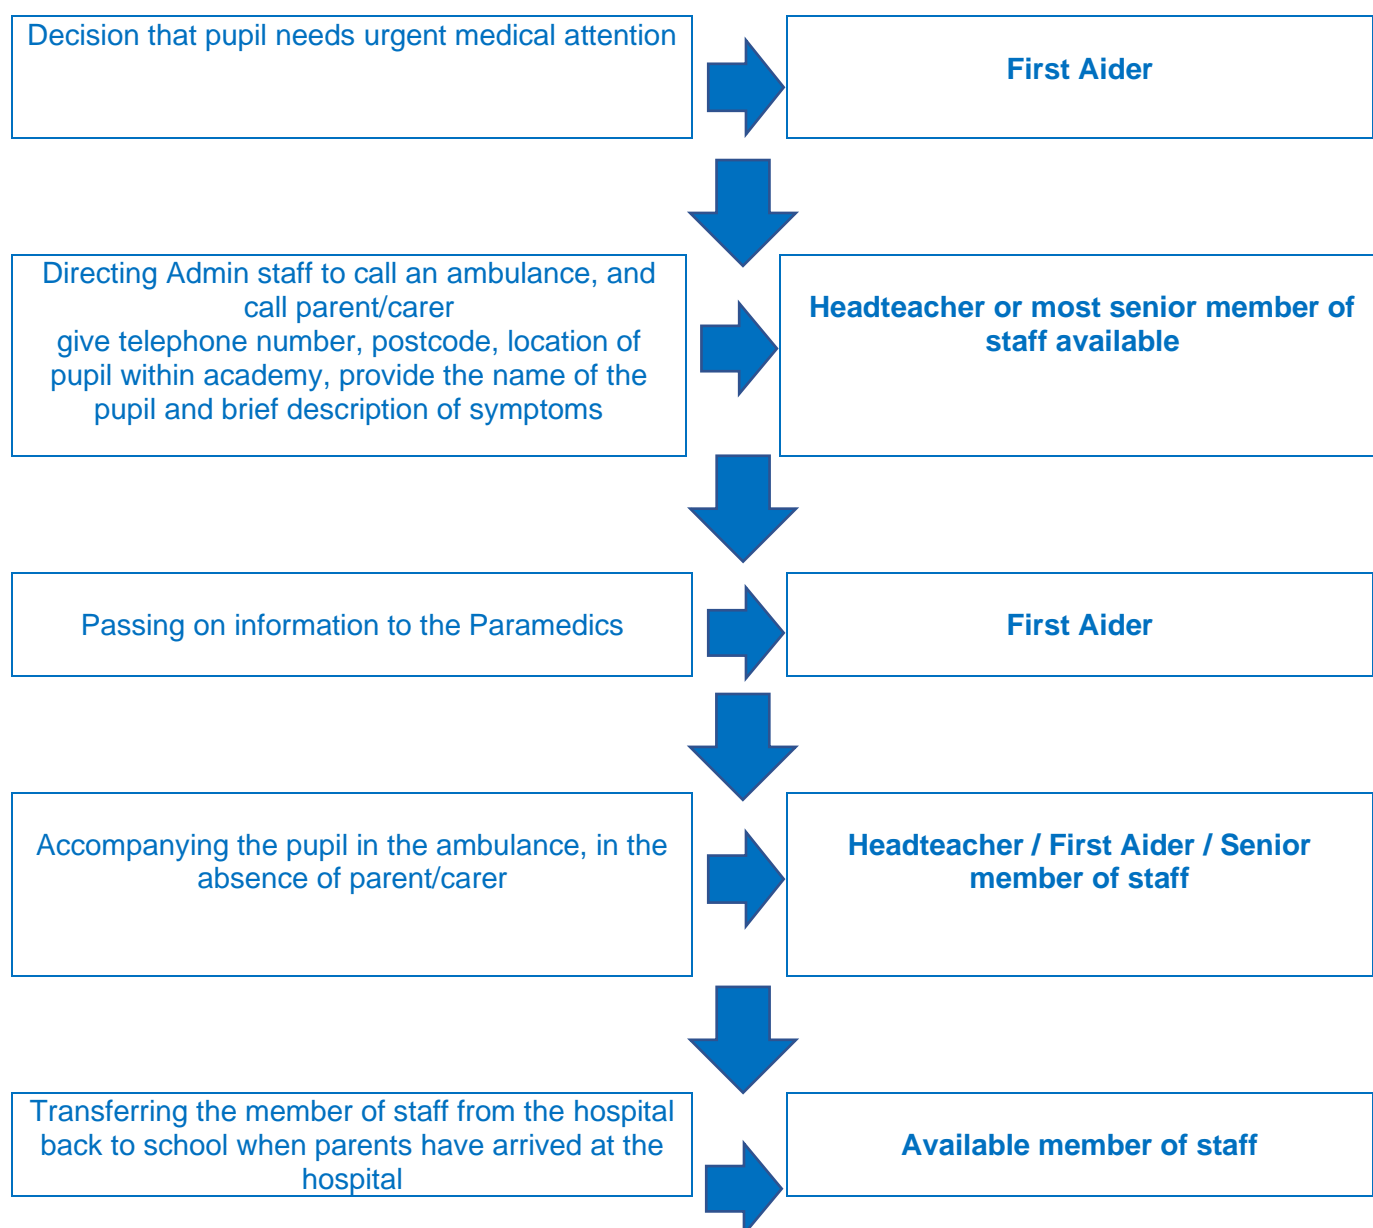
Decision that pupil needs urgent medical attention

First Aider

Directing Admin staff to call an ambulance, and call parent/carer
give telephone number, postcode, location of pupil within academy, provide the name of the pupil and brief description of symptoms

Headteacher or most senior member of staff available

Passing on information to the Paramedics

First Aider

Accompanying the pupil in the ambulance, in the absence of parent/carer

Headteacher / First Aider / Senior member of staff

Transferring the member of staff from the hospital back to school when parents have arrived at the hospital

Available member of staff